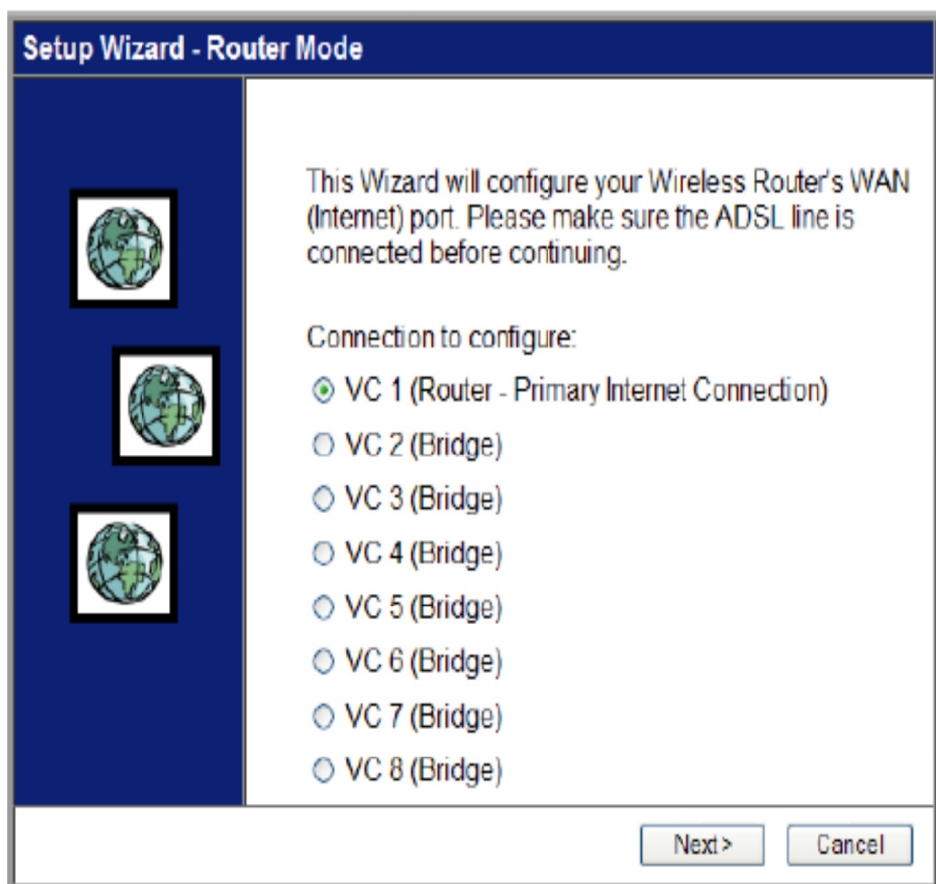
Setup Wizard - Router Mode

This Wizard will configure your Wireless Router's WAN (Internet) port. Please make sure the ADSL line is connected before continuing.

Connection to configure:

VC 1 (Router - Primary Internet Connection)

VC 2 (Bridge)

VC 3 (Bridge)

VC 4 (Bridge)

VC 5 (Bridge)

VC 6 (Bridge)

VC 7 (Bridge)

VC 8 (Bridge)

Next >

Cancel